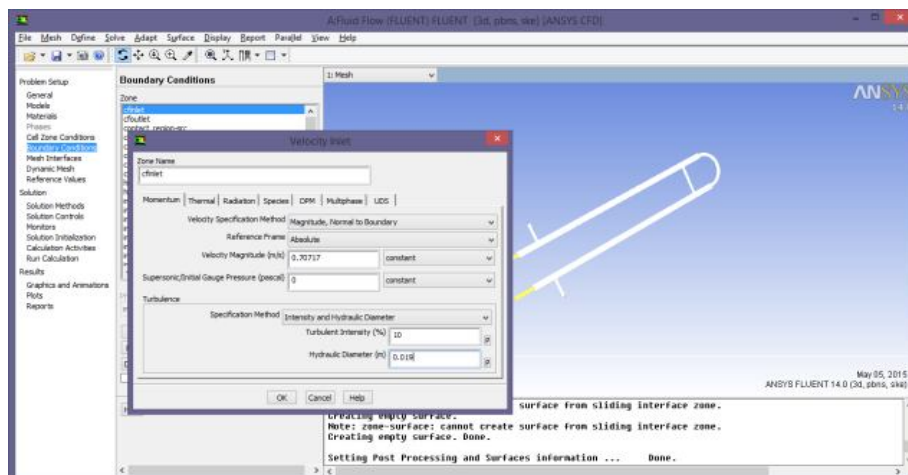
A:Fluid Flow (FLUENT) FLUENT [3d, pbns, ske] [ANSYS CFD]

File Mesh Define Solve Adapt Surface Display Report Parallel View Help

Problem Setup
General
Models
Materials
Phases
Cell Zone Conditions
Boundary Conditions
Mesh Interfaces
Dynamic Mesh
Reference Values
Solution
Solution Methods
Solution Controls
Monitors
Solution Initialization
Calculation Activities
Run Calculation
Results
Graphics and Animations
Plots
Reports

Boundary Conditions
Zone
cfinlet
cfoutlet
contact_region-src

1: Mesh

ANSYS
14.0

Velocity Inlet

Zone Name
cfinlet

Momentum | Thermal | Radiation | Species | DPM | Multiphase | UDS

Velocity Specification Method Magnitude, Normal to Boundary
Reference Frame Absolute
Velocity Magnitude (m/s) 0.70717 constant
Supersonic/Initial Gauge Pressure (pascal) 0 constant
Turbulence
Specification Method Intensity and Hydraulic Diameter
Turbulent Intensity (%) 10
Hydraulic Diameter (m) 0.019

OK Cancel Help

May 05, 2015
ANSYS FLUENT 14.0 (3d, pbns, ske)

surface from sliding interface zone.
Creating empty surface.
Note: zone-surface: cannot create surface from sliding interface zone.
Creating empty surface. Done.

Setting Post Processing and Surfaces information ... Done.